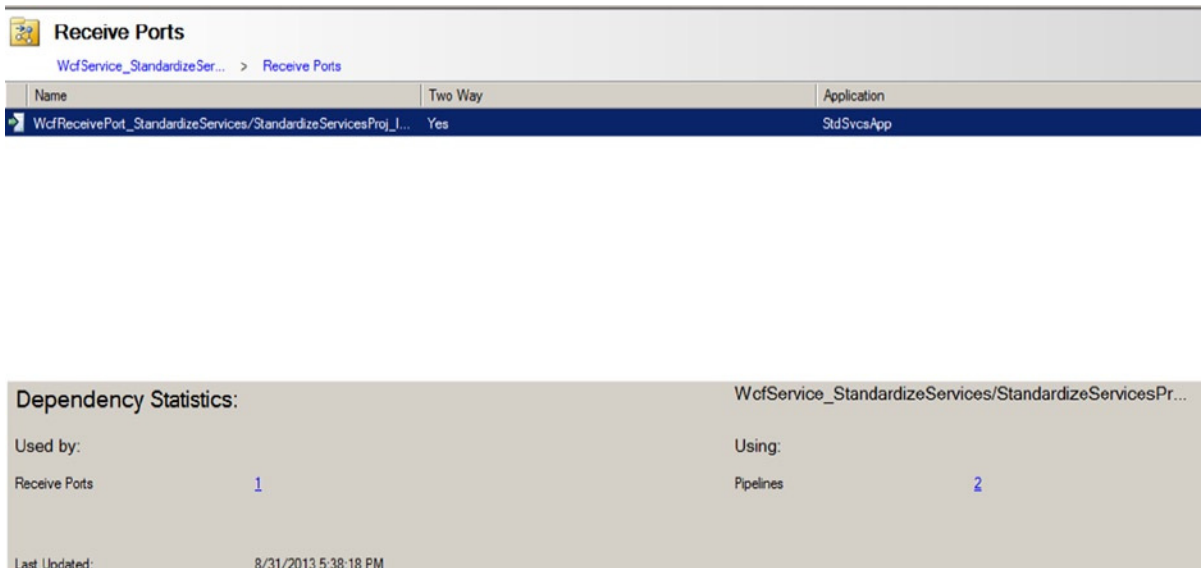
Receive Ports

WcfService_StandardizeSer... > Receive Ports

| Name | Two Way | Application |
|---|---|---|
| WcfReceivePort_StandardizeServices/StandardizeServicesProj_I... | Yes | StdSvcsApp |

Dependency Statistics:

WcfService_StandardizeServices/StandardizeServicesPr...

Used by:

Using:

Receive Ports 1

Pipelines 2

Last Updated: 8/31/2013 5:38:18 PM